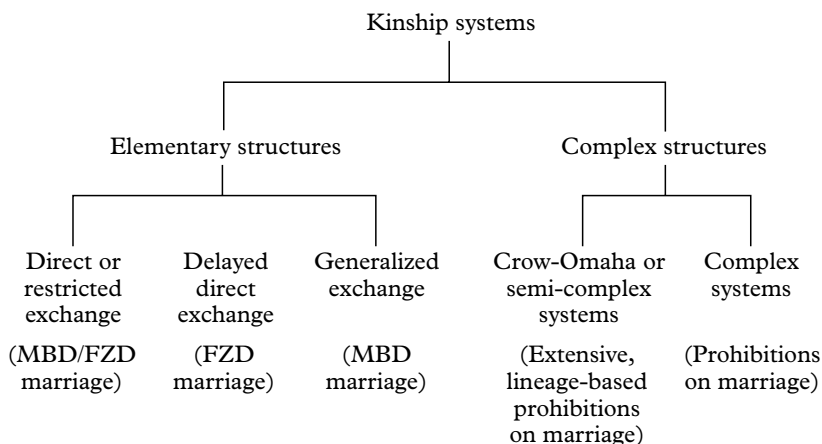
Kinship systems

Elementary structures

Complex structures

Direct or restricted exchange

(MBD/FZD marriage)

Delayed direct exchange

(FZD marriage)

Generalized exchange

(MBD marriage)

Crow-Omaha or semi-complex systems

(Extensive, lineage-based prohibitions on marriage)

Complex systems

(Prohibitions on marriage)